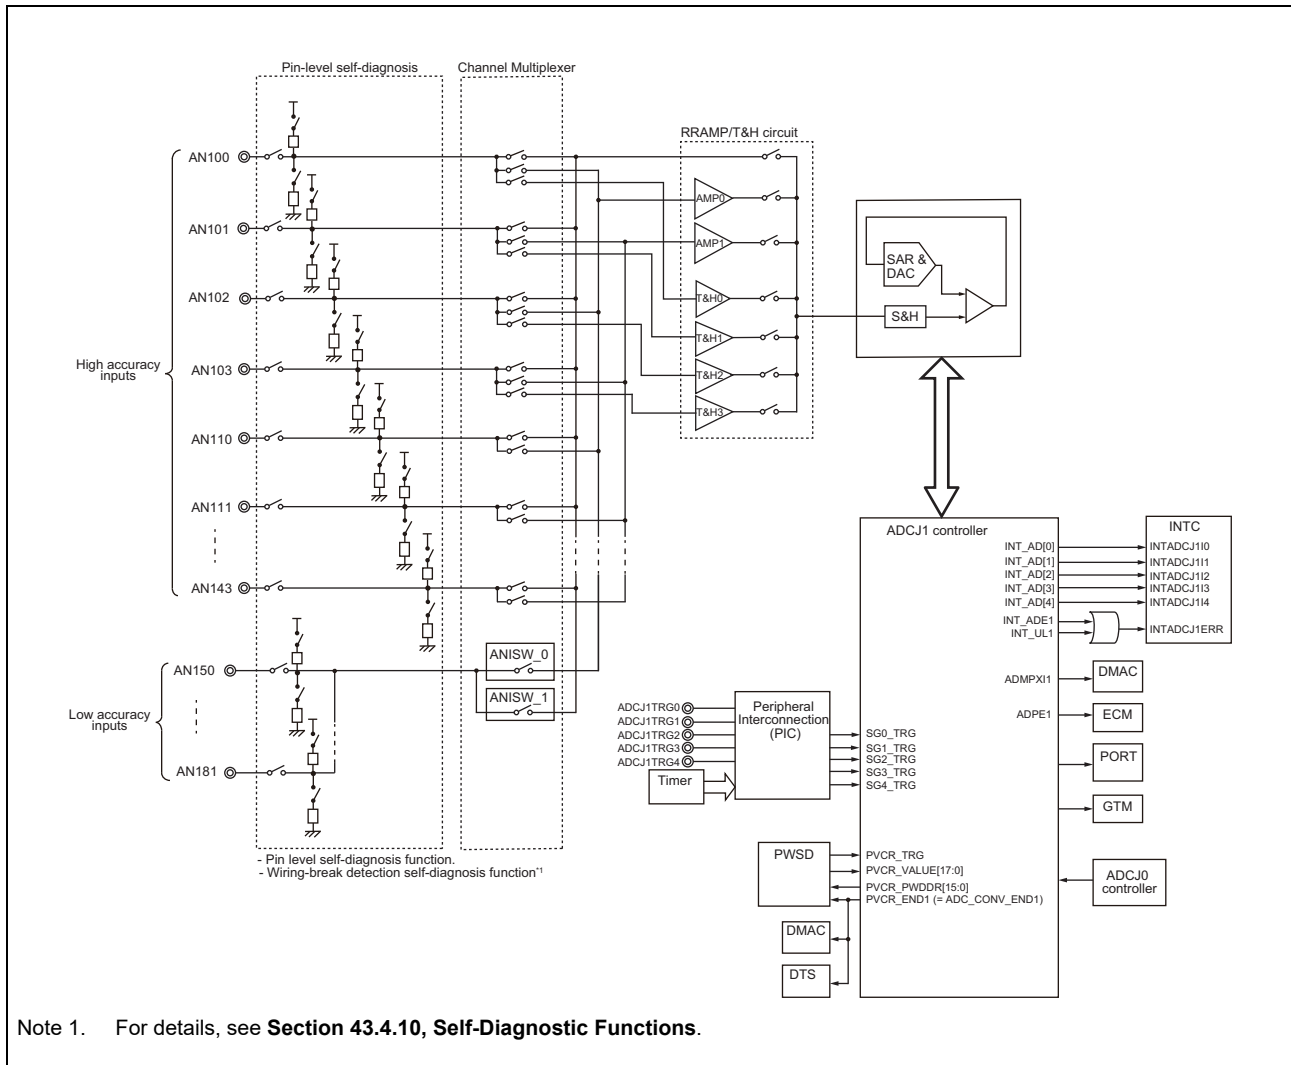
Pin-level self-diagnosis

Channel Multiplexer

RRAMP/T&H circuit

High accuracy inputs

AN100
AN101
AN102
AN103
AN110
AN111
AN143

AMP0
AMP1
T&H0
T&H1
T&H2
T&H3

SAR & DAC

S&H

Low accuracy inputs

AN150
AN181

ANISW_0
ANISW_1

- Pin level self-diagnosis function.
- Wiring-break detection self-diagnosis function*1

ADCJ1TRG0
ADCJ1TRG1
ADCJ1TRG2
ADCJ1TRG3
ADCJ1TRG4

Peripheral Interconnection (PIC)

Timer

ADCJ1 controller

INT_AD[0]
INT_AD[1]
INT_AD[2]
INT_AD[3]
INT_AD[4]
INT_ADE1
INT_UL1

INTC
INTADCJ1I0
INTADCJ1I1
INTADCJ1I2
INTADCJ1I3
INTADCJ1I4
INTADCJ1ERR

ADMPXI1
DMAC

ADPE1
ECM

PORT

GTM

SG0_TRG
SG1_TRG
SG2_TRG
SG3_TRG
SG4_TRG

PWSD
PVCR_TRG
PVCR_VALUE[17:0]
PVCR_PWDDR[15:0]
PVCR_END1 (= ADC_CONV_END1)

ADCJ0 controller

DMAC

DTS

Note 1. For details, see **Section 43.4.10, Self-Diagnostic Functions**.